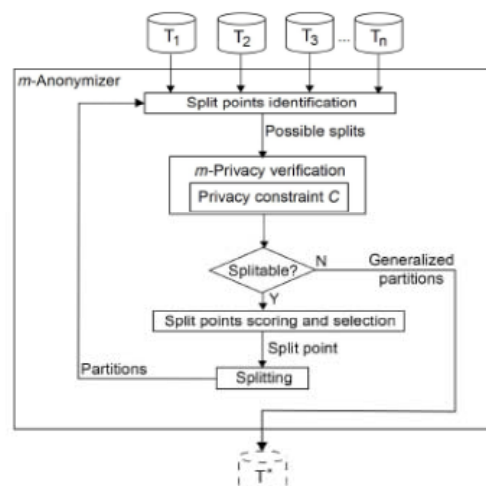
$T_1$ $T_2$ $T_3$ ... $T_n$

*m*-Anonymizer

Split points identification

Possible splits

*m*-Privacy verification

Privacy constraint *C*

Splitable?

N

Generalized partitions

Y

Split points scoring and selection

Split point

Partitions

Splitting

$T^*$